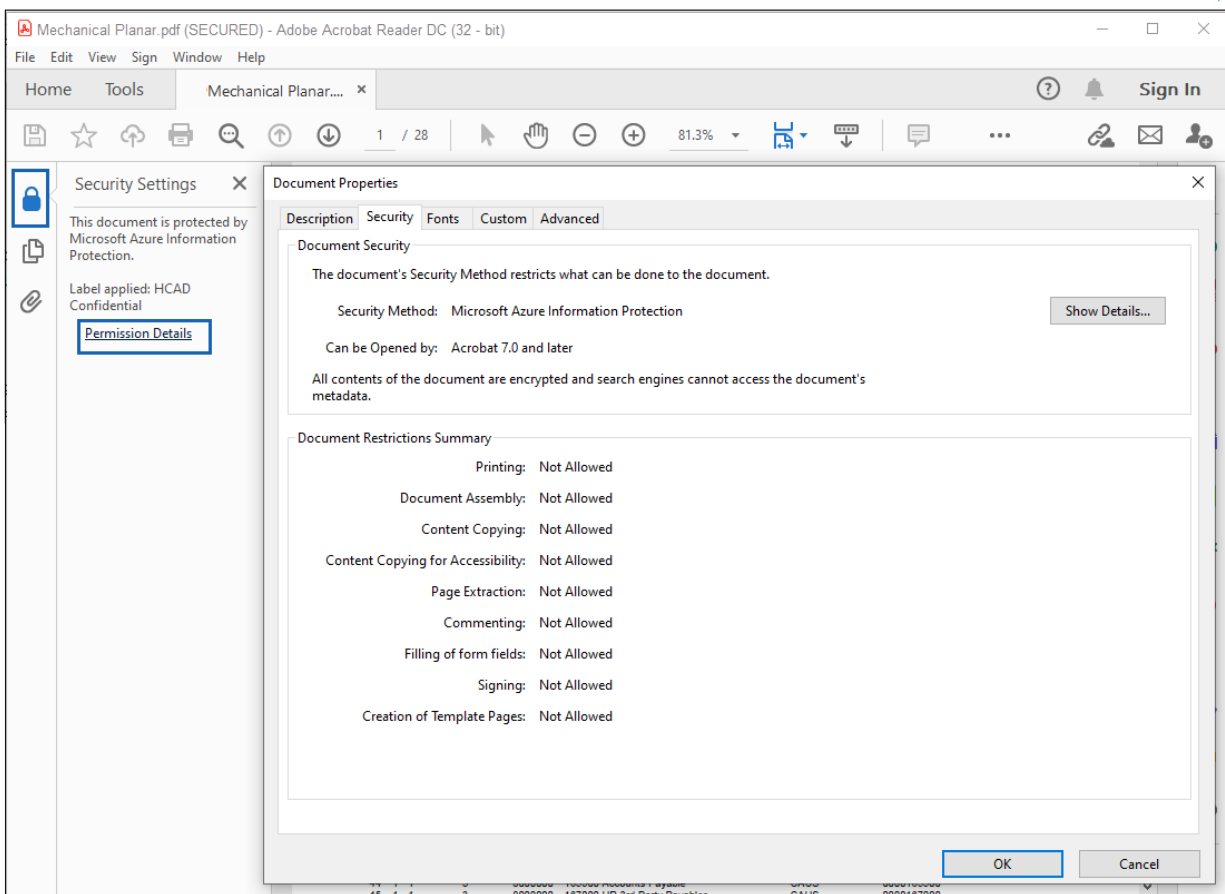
Mechanical Planar.pdf (SECURED) - Adobe Acrobat Reader DC (32 - bit)

File Edit View Sign Window Help

Home Tools Mechanical Planar.... ×

Sign In

1 / 28

81.3%

Security Settings ×

This document is protected by Microsoft Azure Information Protection.

Label applied: HCAD Confidential

Permission Details

Document Properties

Description Security Fonts Custom Advanced

Document Security

The document's Security Method restricts what can be done to the document.

Security Method: Microsoft Azure Information Protection

Show Details...

Can be Opened by: Acrobat 7.0 and later

All contents of the document are encrypted and search engines cannot access the document's metadata.

Document Restrictions Summary

| | |
|---|---|
| Printing: | Not Allowed |
| Document Assembly: | Not Allowed |
| Content Copying: | Not Allowed |
| Content Copying for Accessibility: | Not Allowed |
| Page Extraction: | Not Allowed |
| Commenting: | Not Allowed |
| Filling of form fields: | Not Allowed |
| Signing: | Not Allowed |
| Creation of Template Pages: | Not Allowed |

OK Cancel

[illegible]